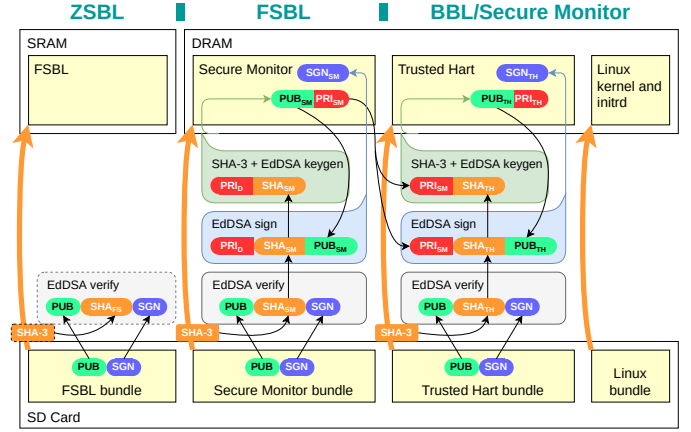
ZSBL

FSBL

BBL/Secure Monitor

SRAM

FSBL

DRAM

Secure Monitor

$SGN_{SM}$

$PUB_{SM}$ $PRI_{SM}$

SHA-3 + EdDSA keygen

$PRI_{D}$ $SHA_{SM}$

EdDSA sign

$PRI_{D}$ $SHA_{SM}$ $PUB_{SM}$

EdDSA verify

PUB $SHA_{SM}$ SGN

Trusted Hart

$SGN_{TH}$

$PUB_{TH}$ $PRI_{TH}$

SHA-3 + EdDSA keygen

$PRI_{SM}$ $SHA_{TH}$

EdDSA sign

$PRI_{SM}$ $SHA_{TH}$ $PUB_{TH}$

EdDSA verify

PUB $SHA_{TH}$ SGN

Linux kernel and initrd

EdDSA verify

PUB $SHA_{FS}$ SGN

SHA-3

SHA-3

SHA-3

PUB SGN

FSBL bundle

PUB SGN

Secure Monitor bundle

PUB SGN

Trusted Hart bundle

Linux bundle

SD Card